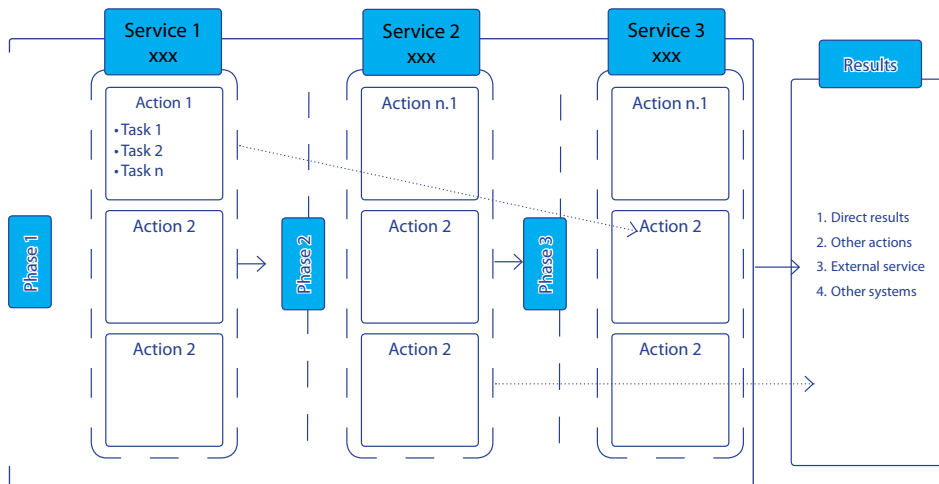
Service 1
xxx

Service 2
xxx

Service 3
xxx

Results

Phase 1

Action 1
• Task 1
• Task 2
• Task n

Action 2

Action 2

Phase 2

Action n.1

Action 2

Action 2

Phase 3

Action n.1

Action 2

Action 2

1. Direct results
2. Other actions
3. External service
4. Other systems